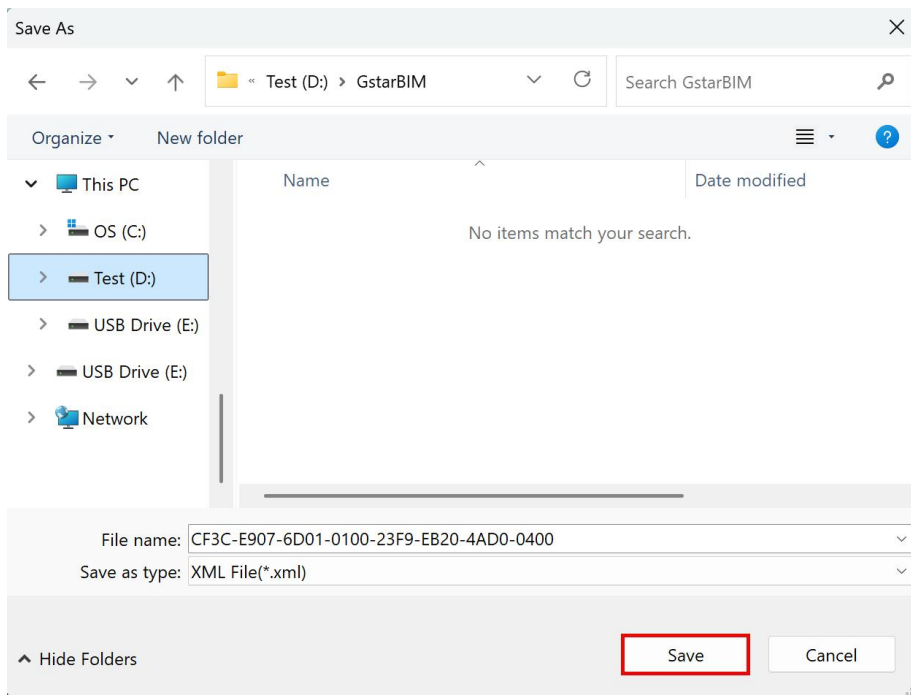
Save As

« Test (D:) › GstarBIM

Search GstarBIM

Organize ▾ New folder

This PC

OS (C:)

Test (D:)

USB Drive (E:)

USB Drive (E:)

Network

Name

Date modified

No items match your search.

File name: CF3C-E907-6D01-0100-23F9-EB20-4AD0-0400

Save as type: XML File(*.xml)

Hide Folders

Save

Cancel